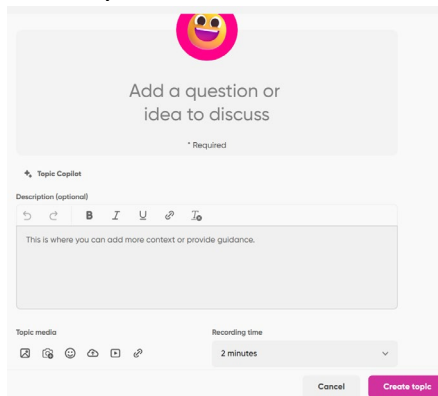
Add a question or idea to discuss

* Required

Topic Copilot

Description (optional)

B I U

This is where you can add more context or provide guidance.

Topic media

Recording time

2 minutes

Cancel

Create topic